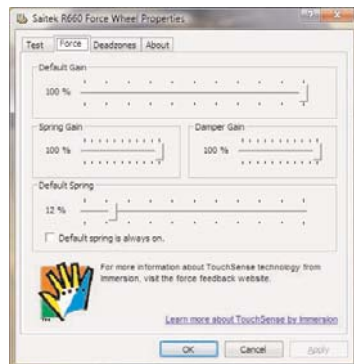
Saitek R660 Force Wheel Properties

Test | Force | Deadzones | About

Default Gain

100 %

Spring Gain

100 %

Damper Gain

100 %

Default Spring

12 %

Default spring is always on.

For more information about TouchSense technology from Immersion, visit the force feedback website.

Learn more about TouchSense by Immersion

OK | Cancel | Apply